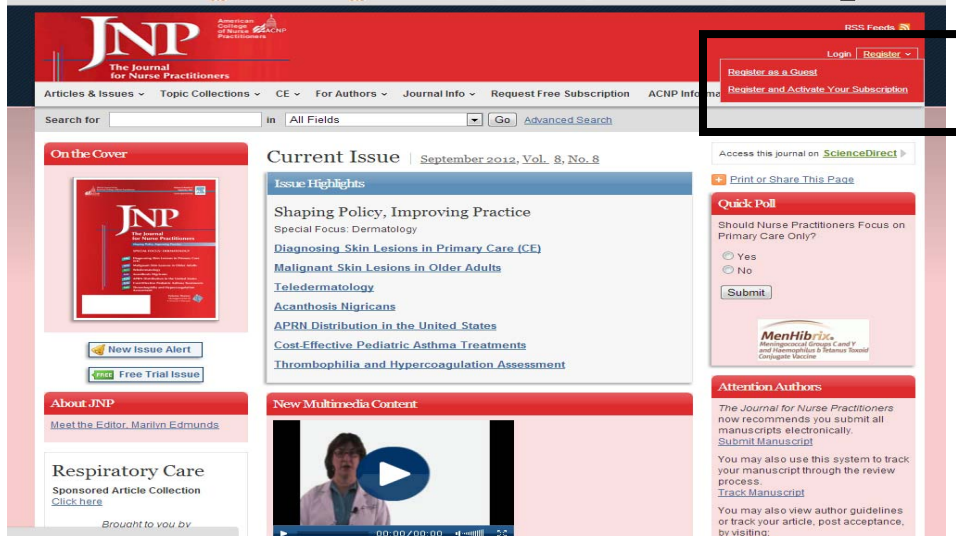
JNP
The Journal for Nurse Practitioners

American College of Nurse Practitioners ACNP

RSS Feeds

Login | Register

Register as a Guest
Register and Activate Your Subscription

Articles & Issues | Topic Collections | CE | For Authors | Journal Info | Request Free Subscription | ACNP Informa

Search for [ ] in All Fields Go Advanced Search

On the Cover

JNP
The Journal for Nurse Practitioners

New Issue Alert
FREE Free Trial Issue

About JNP
Meet the Editor, Marilyn Edmunds

Respiratory Care
Sponsored Article Collection
Click here

Brought to you by

Current Issue | September 2012, Vol. 8, No. 8

Issue Highlights

Shaping Policy, Improving Practice
Special Focus: Dermatology

Diagnosing Skin Lesions in Primary Care (CE)
Malignant Skin Lesions in Older Adults
Teledermatology
Acanthosis Nigricans
APRN Distribution in the United States
Cost-Effective Pediatric Asthma Treatments
Thrombophilia and Hypercoagulation Assessment

New Multimedia Content

00:00/00:00

Access this journal on ScienceDirect

Print or Share This Page

Quick Poll
Should Nurse Practitioners Focus on Primary Care Only?
Yes
No
Submit

MenHibrix
Meningococcal Groups C and Y and Haemophilus b Tetanus Toxoid Conjugate Vaccine

Attention Authors
The Journal for Nurse Practitioners now recommends you submit all manuscripts electronically.
Submit Manuscript

You may also use this system to track your manuscript through the review process.
Track Manuscript

You may also view author guidelines or track your article, post acceptance, by visiting: